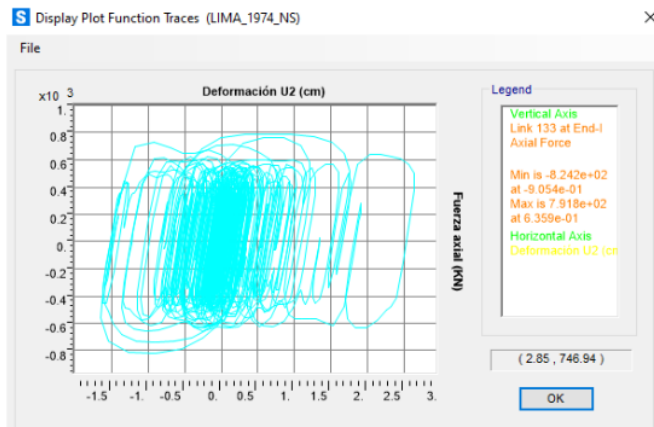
S Display Plot Function Traces (LIMA_1974_NS)

File

x10 3

Deformación U2 (cm)

1.
0.8
0.6
0.4
0.2
0.
-0.2
-0.4
-0.6
-0.8

-1.5 -1. -0.5 0. 0.5 1. 1.5 2. 2.5 3.

Fuerza axial (KN)

Legend

Vertical Axis
Link 133 at End-I
Axial Force

Min is -8.242e+02
at -9.054e-01
Max is 7.918e+02
at 6.359e-01

Horizontal Axis
Deformación U2 (cn

( 2.85 , 746.94 )

OK